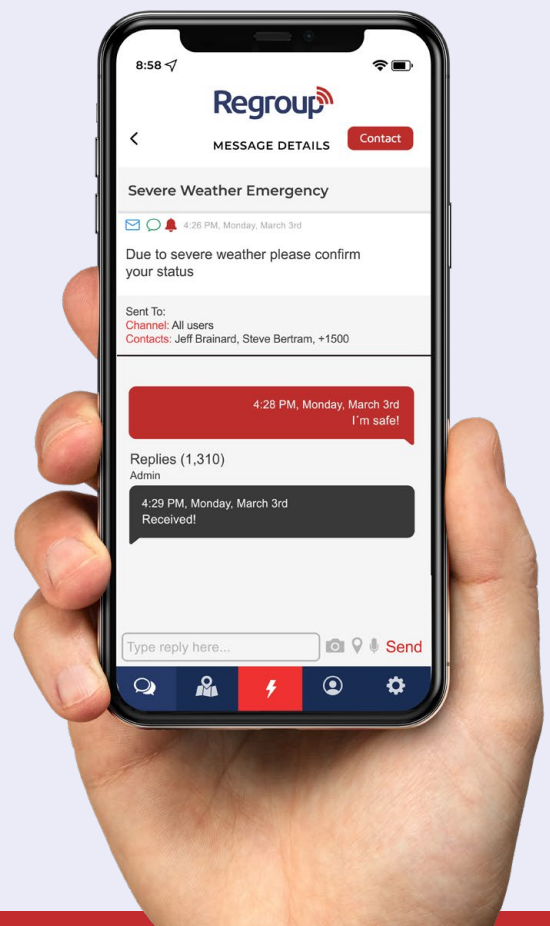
8:58

Regroup

<

MESSAGE DETAILS

Contact

Severe Weather Emergency

4:26 PM, Monday, March 3rd

Due to severe weather please confirm your status

Sent To:
Channel: All users
Contacts: Jeff Brainard, Steve Bertram, +1500

4:28 PM, Monday, March 3rd
I´m safe!

Replies (1,310)
Admin

4:29 PM, Monday, March 3rd
Received!

Type reply here...

Send